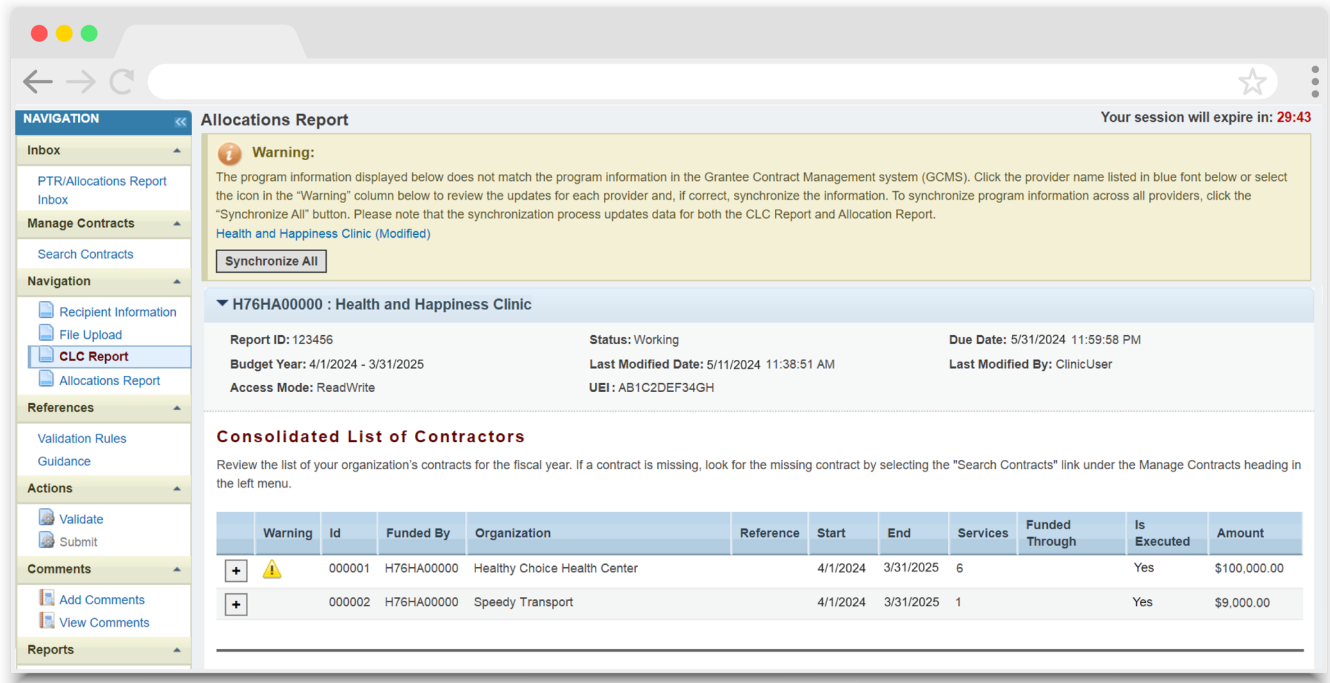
NAVIGATION

Inbox

PTR/Allocations Report

Inbox

Manage Contracts

Search Contracts

Navigation

Recipient Information

File Upload

CLC Report

Allocations Report

References

Validation Rules

Guidance

Actions

Validate

Submit

Comments

Add Comments

View Comments

Reports

Allocations Report

Your session will expire in: 29:43

Warning:

The program information displayed below does not match the program information in the Grantee Contract Management system (GCMS). Click the provider name listed in blue font below or select the icon in the "Warning" column below to review the updates for each provider and, if correct, synchronize the information. To synchronize program information across all providers, click the "Synchronize All" button. Please note that the synchronization process updates data for both the CLC Report and Allocation Report.

Health and Happiness Clinic (Modified)

Synchronize All

H76HA00000 : Health and Happiness Clinic

Report ID: 123456

Status: Working

Due Date: 5/31/2024 11:59:58 PM

Budget Year: 4/1/2024 - 3/31/2025

Last Modified Date: 5/11/2024 11:38:51 AM

Last Modified By: ClinicUser

Access Mode: ReadWrite

UEI : AB1C2DEF34GH

Consolidated List of Contractors

Review the list of your organization's contracts for the fiscal year. If a contract is missing, look for the missing contract by selecting the "Search Contracts" link under the Manage Contracts heading in the left menu.

| | Warning | Id | Funded By | Organization | Reference | Start | End | Services | Funded Through | Is Executed | Amount |
|---|---|---|---|---|---|---|---|---|---|---|---|
| + | | 000001 | H76HA00000 | Healthy Choice Health Center | | 4/1/2024 | 3/31/2025 | 6 | | Yes | $100,000.00 |
| + | | 000002 | H76HA00000 | Speedy Transport | | 4/1/2024 | 3/31/2025 | 1 | | Yes | $9,000.00 |